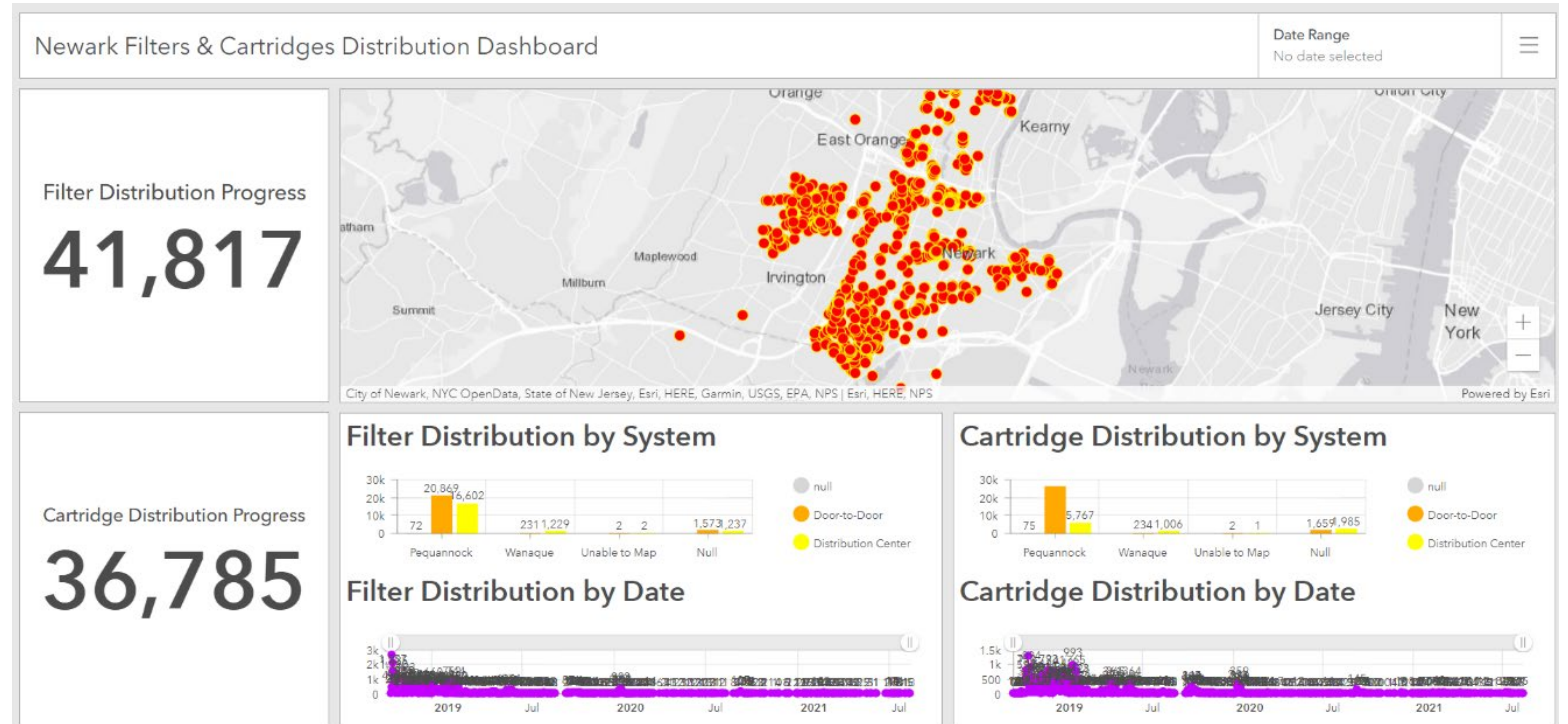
Newark Filters & Cartridges Distribution Dashboard

Date Range
No date selected

Filter Distribution Progress
41,817

Orange
East Orange
Kearny
Union City
atham
Maplewood
Irvington
Newark
Millburn
Summit
Jersey City
New York
Newark
+
−
City of Newark, NYC OpenData, State of New Jersey, Esri, HERE, Garmin, USGS, EPA, NPS | Esri, HERE, NPS
Powered by Esri

Cartridge Distribution Progress
36,785

Filter Distribution by System

30k
20k
10k
0
72
20,869
16,602
231
1,229
2
2
1,573
1,237
Pequannock
Wanaque
Unable to Map
Null

null
Door-to-Door
Distribution Center

Filter Distribution by Date

3k
2k
1k
0
2019
Jul
2020
Jul
2021
Jul

Cartridge Distribution by System

30k
20k
10k
0
75
5,767
234
1,006
2
1
1,659
1,985
Pequannock
Wanaque
Unable to Map
Null

null
Door-to-Door
Distribution Center

Cartridge Distribution by Date

1.5k
1k
500
0
993
2019
Jul
2020
Jul
2021
Jul